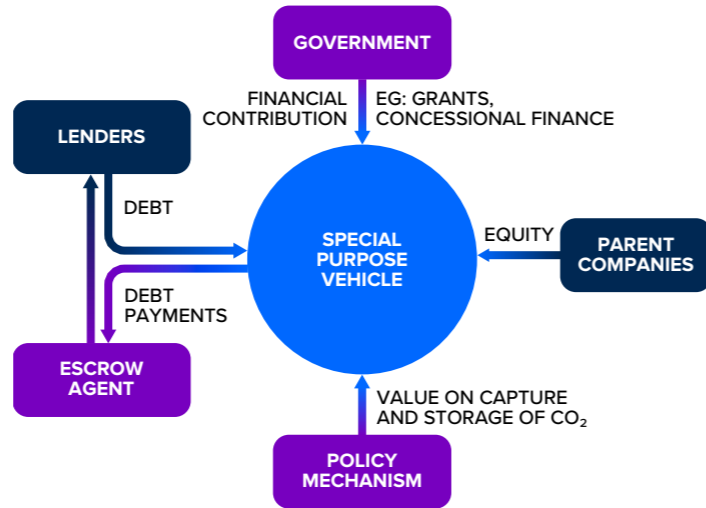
GOVERNMENT

FINANCIAL CONTRIBUTION

EG: GRANTS, CONCESSIONAL FINANCE

LENDERS

DEBT

SPECIAL PURPOSE VEHICLE

EQUITY

PARENT COMPANIES

DEBT PAYMENTS

ESCROW AGENT

VALUE ON CAPTURE AND STORAGE OF $CO_2$

POLICY MECHANISM